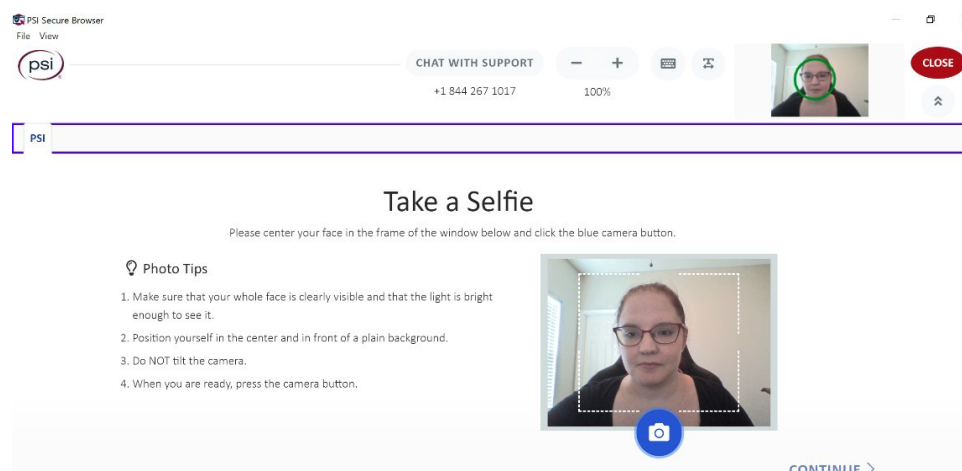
PSI Secure Browser
File View

psi

CHAT WITH SUPPORT
+1 844 267 1017

100%

CLOSE

PSI

Take a Selfie

Please center your face in the frame of the window below and click the blue camera button.

Photo Tips

1. Make sure that your whole face is clearly visible and that the light is bright enough to see it.
2. Position yourself in the center and in front of a plain background.
3. Do NOT tilt the camera.
4. When you are ready, press the camera button.

CONTINUE